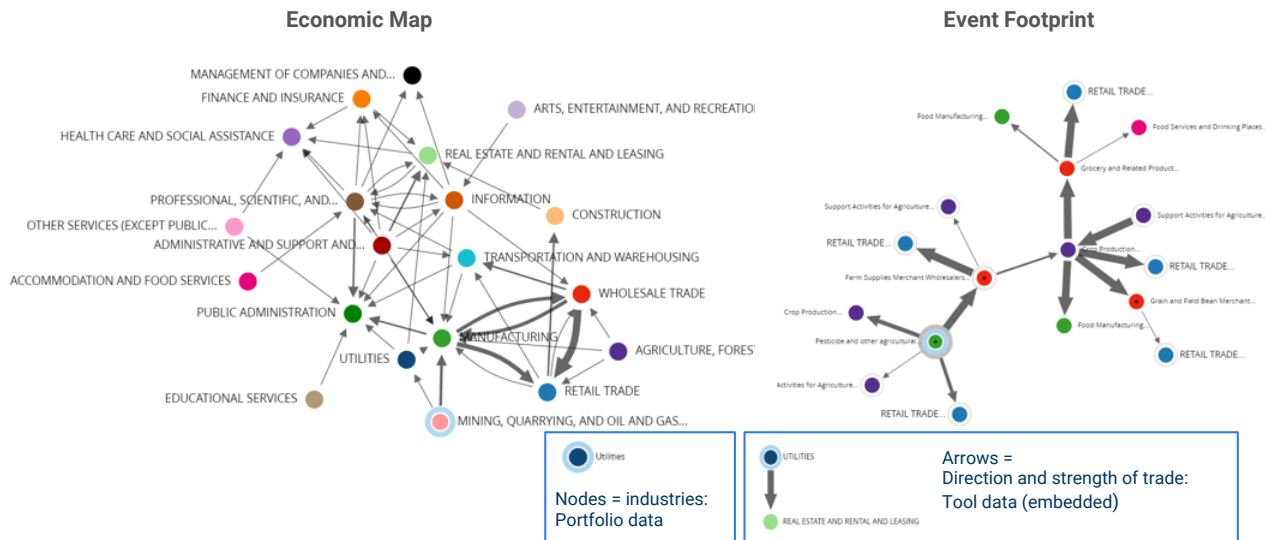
Economic Map

MANAGEMENT OF COMPANIES AND...
FINANCE AND INSURANCE
ARTS, ENTERTAINMENT, AND RECREATIO
HEALTH CARE AND SOCIAL ASSISTANCE
REAL ESTATE AND RENTAL AND LEASING
PROFESSIONAL, SCIENTIFIC, AND...
INFORMATION
OTHER SERVICES (EXCEPT PUBLIC...
CONSTRUCTION
ADMINISTRATIVE AND SUPPORT AND...
TRANSPORTATION AND WAREHOUSING
ACCOMMODATION AND FOOD SERVICES
WHOLESALE TRADE
PUBLIC ADMINISTRATION
MANUFACTURING
AGRICULTURE, FOREST
UTILITIES
RETAIL TRADE
EDUCATIONAL SERVICES
MINING, QUARRYING, AND OIL AND GAS...

Event Footprint

RETAIL TRADE...
Food Manufacturing...
Food Services and Drinking Places...
Grocery and Related Product...
Support Activities for Agriculture...
Support Activities for Agriculture...
RETAIL TRADE...
Farm Production...
RETAIL TRADE...
Farm Supplies Merchant Wholesalers...
Grain and Field Bean Merchant...
Crop Production...
Food Manufacturing...
Pesticide and other agricultural...
RETAIL TRADE...
Activities for Agriculture...
RETAIL TRADE...

Utilities
Nodes = industries:
Portfolio data

UTILITIES
REAL ESTATE AND RENTAL AND LEASING
Arrows =
Direction and strength of trade:
Tool data (embedded)